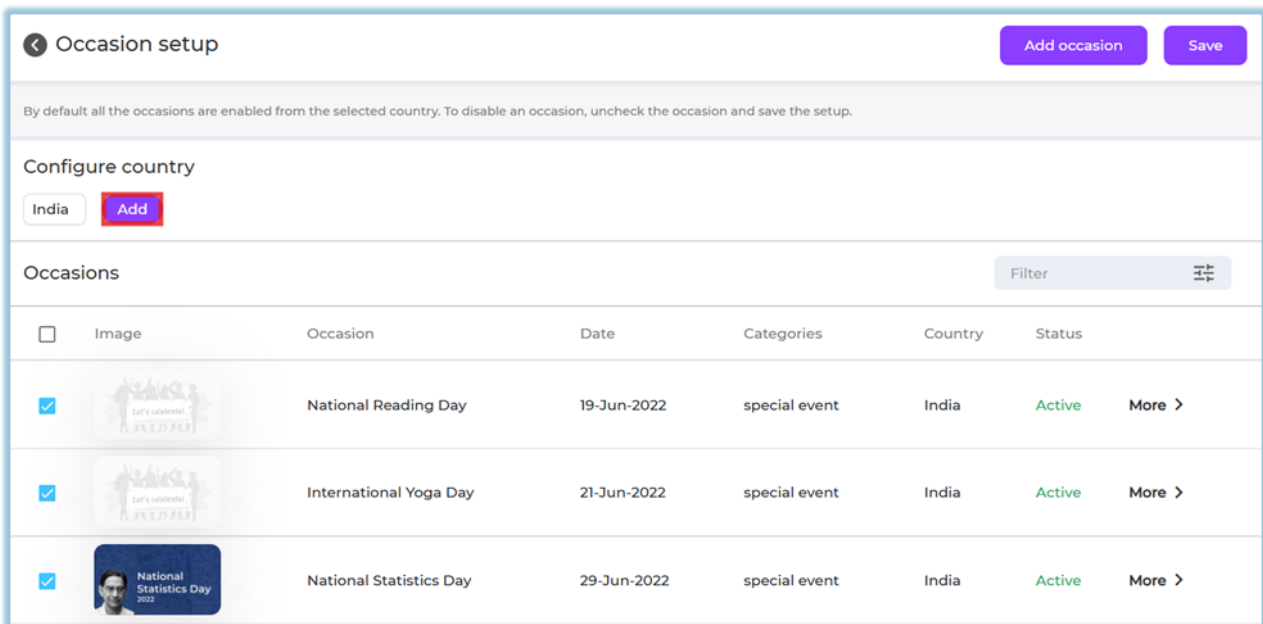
Occasion setup

Add occasion

Save

By default all the occasions are enabled from the selected country. To disable an occasion, uncheck the occasion and save the setup.

Configure country

India

Add

Occasions

Filter

| Image | Occasion | Date | Categories | Country | Status | |
|---|---|---|---|---|---|---|
| Let's celebrate! | National Reading Day | 19-Jun-2022 | special event | India | Active | More |
| Let's celebrate! | International Yoga Day | 21-Jun-2022 | special event | India | Active | More |
| National Statistics Day 2022 | National Statistics Day | 29-Jun-2022 | special event | India | Active | More |